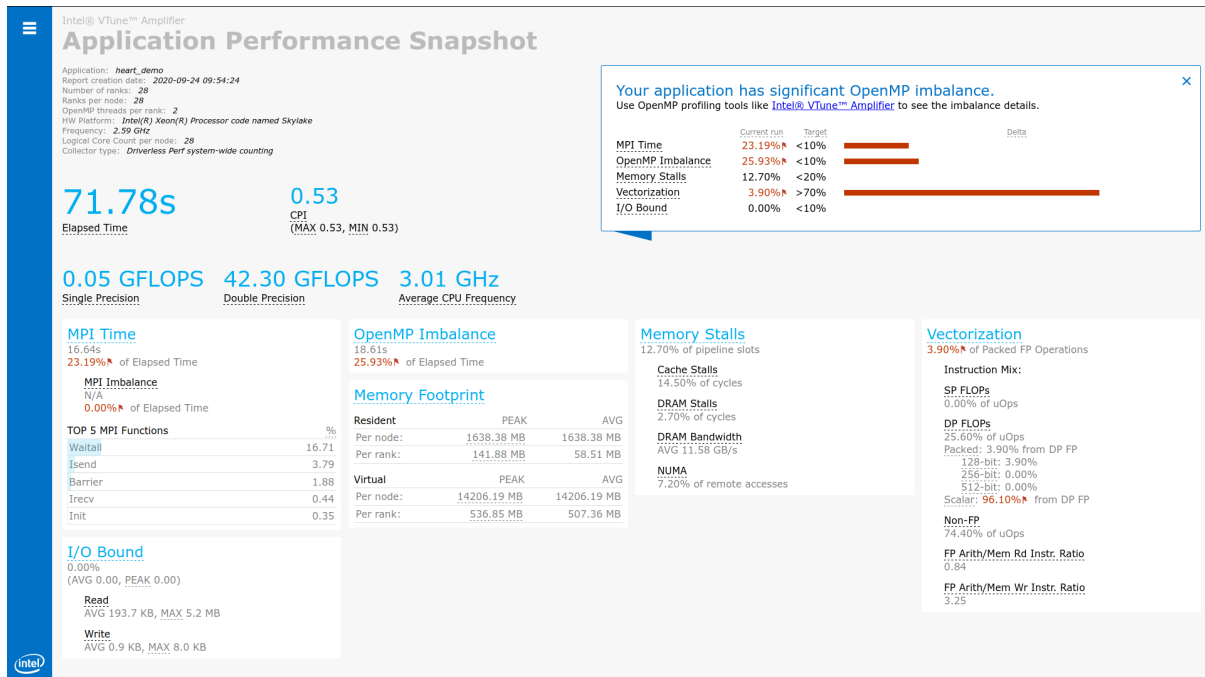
Intel® VTune™ Amplifier
Application Performance Snapshot

Application: heart_demo
Report creation date: 2020-09-24 09:54:24
Number of ranks: 28
Ranks per node: 28
OpenMP threads per rank: 2
HW Platform: Intel(R) Xeon(R) Processor code named Skylake
Frequency: 2.59 GHz
Logical Core Count per node: 28
Collector type: Driverless Perf system-wide counting

Your application has significant OpenMP imbalance.
Use OpenMP profiling tools like Intel® VTune™ Amplifier to see the imbalance details.

| | Current run | Target | Delta |
|---|---|---|---|
| MPI Time | 23.19% | <10% | |
| OpenMP Imbalance | 25.93% | <10% | |
| Memory Stalls | 12.70% | <20% | |
| Vectorization | 3.90% | >70% | |
| I/O Bound | 0.00% | <10% | |

71.78s
Elapsed Time

0.53
CPI
(MAX 0.53, MIN 0.53)

0.05 GFLOPS
Single Precision

42.30 GFLOPS
Double Precision

3.01 GHz
Average CPU Frequency

MPI Time
16.64s
23.19% of Elapsed Time

MPI Imbalance
N/A
0.00% of Elapsed Time

| TOP 5 MPI Functions | % |
|---|---|
| Waitall | 16.71 |
| Isend | 3.79 |
| Barrier | 1.88 |
| Irecv | 0.44 |
| Init | 0.35 |

I/O Bound
0.00%
(AVG 0.00, PEAK 0.00)

Read
AVG 193.7 KB, MAX 5.2 MB

Write
AVG 0.9 KB, MAX 8.0 KB

OpenMP Imbalance
18.61s
25.93% of Elapsed Time

Memory Footprint

| Resident | PEAK | AVG |
|---|---|---|
| Per node: | 1638.38 MB | 1638.38 MB |
| Per rank: | 141.88 MB | 58.51 MB |
| Virtual | PEAK | AVG |
| Per node: | 14206.19 MB | 14206.19 MB |
| Per rank: | 536.85 MB | 507.36 MB |

Memory Stalls
12.70% of pipeline slots

Cache Stalls
14.50% of cycles

DRAM Stalls
2.70% of cycles

DRAM Bandwidth
AVG 11.58 GB/s

NUMA
7.20% of remote accesses

Vectorization
3.90% of Packed FP Operations

Instruction Mix:

SP FLOPs
0.00% of uOps

DP FLOPs
25.60% of uOps
Packed: 3.90% from DP FP
128-bit: 3.90%
256-bit: 0.00%
512-bit: 0.00%
Scalar: 96.10% from DP FP

Non-FP
74.40% of uOps

FP Arith/Mem Rd Instr. Ratio
0.84

FP Arith/Mem Wr Instr. Ratio
3.25

intel